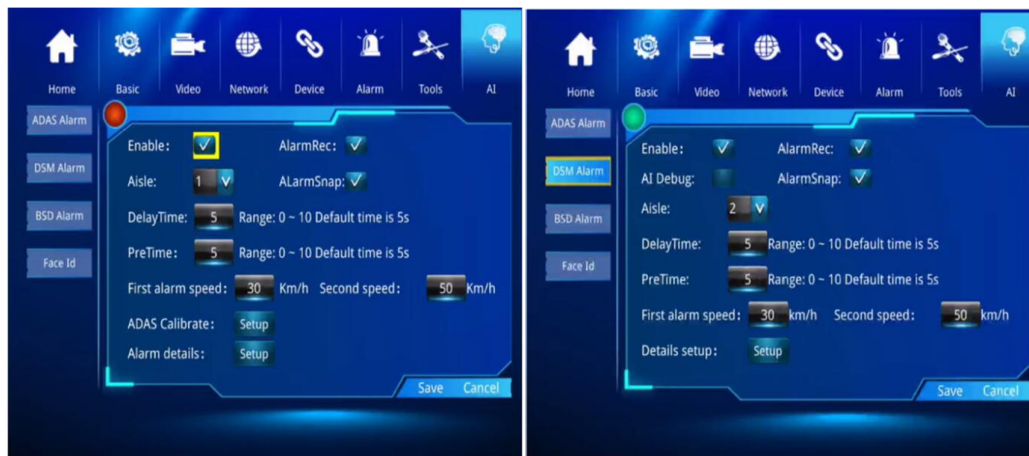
Home Basic Video Network Device Alarm Tools AI

ADAS Alarm
DSM Alarm
BSD Alarm
Face Id

Enable: AlarmRec:
Aisle: 1 ALarmSnap:
DelayTime: 5 Range: 0 ~ 10 Default time is 5s
PreTime: 5 Range: 0 ~ 10 Default time is 5s
First alarm speed: 30 Km/h Second speed: 50 Km/h
ADAS Calibrate: Setup
Alarm details: Setup

Save Cancel

Home Basic Video Network Device Alarm Tools AI

ADAS Alarm
DSM Alarm
BSD Alarm
Face Id

Enable: AlarmRec:
AI Debug: AlarmSnap:
Aisle: 2
DelayTime: 5 Range: 0 ~ 10 Default time is 5s
PreTime: 5 Range: 0 ~ 10 Default time is 5s
First alarm speed: 30 km/h Second speed: 50 km/h
Details setup: Setup

Save Cancel